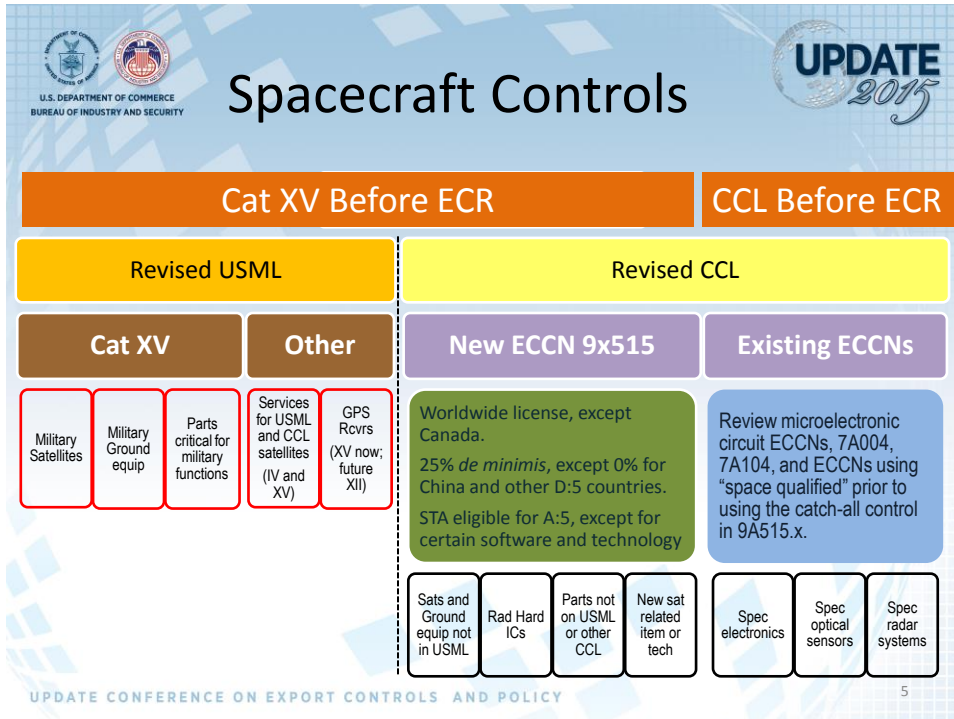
U.S. DEPARTMENT OF COMMERCE
BUREAU OF INDUSTRY AND SECURITY

Spacecraft Controls

UPDATE 2015

Cat XV Before ECR

CCL Before ECR

Revised USML

Revised CCL

Cat XV

Other

New ECCN 9x515

Existing ECCNs

Military Satellites

Military Ground equip

Parts critical for military functions

Services for USML and CCL satellites (IV and XV)

GPS Rcvrs (XV now; future XII)

Worldwide license, except Canada.

25% *de minimis*, except 0% for China and other D:5 countries.

STA eligible for A:5, except for certain software and technology

Review microelectronic circuit ECCNs, 7A004, 7A104, and ECCNs using "space qualified" prior to using the catch-all control in 9A515.x.

Sats and Ground equip not in USML

Rad Hard ICs

Parts not on USML or other CCL

New sat related item or tech

Spec electronics

Spec optical sensors

Spec radar systems

UPDATE CONFERENCE ON EXPORT CONTROLS AND POLICY

5